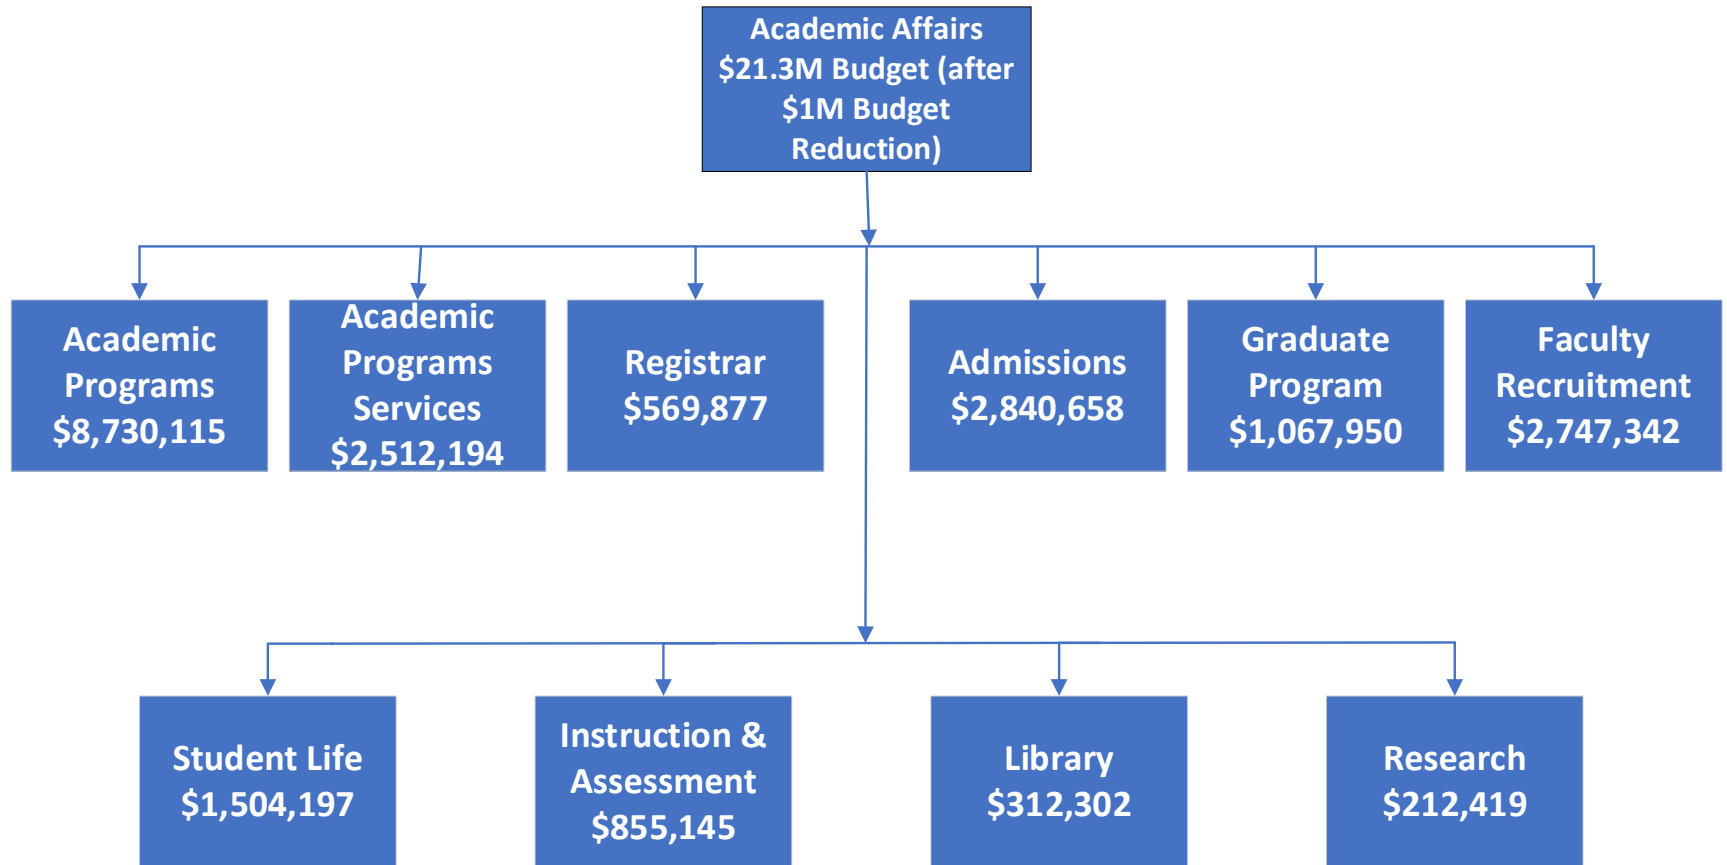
Academic Affairs \$21.3M Budget (after \$1M Budget Reduction)

Academic Programs \$8,730,115

Academic Programs Services \$2,512,194

Registrar \$569,877

Admissions \$2,840,658

Graduate Program \$1,067,950

Faculty Recruitment \$2,747,342

Student Life \$1,504,197

Instruction & Assessment \$855,145

Library \$312,302

Research \$212,419